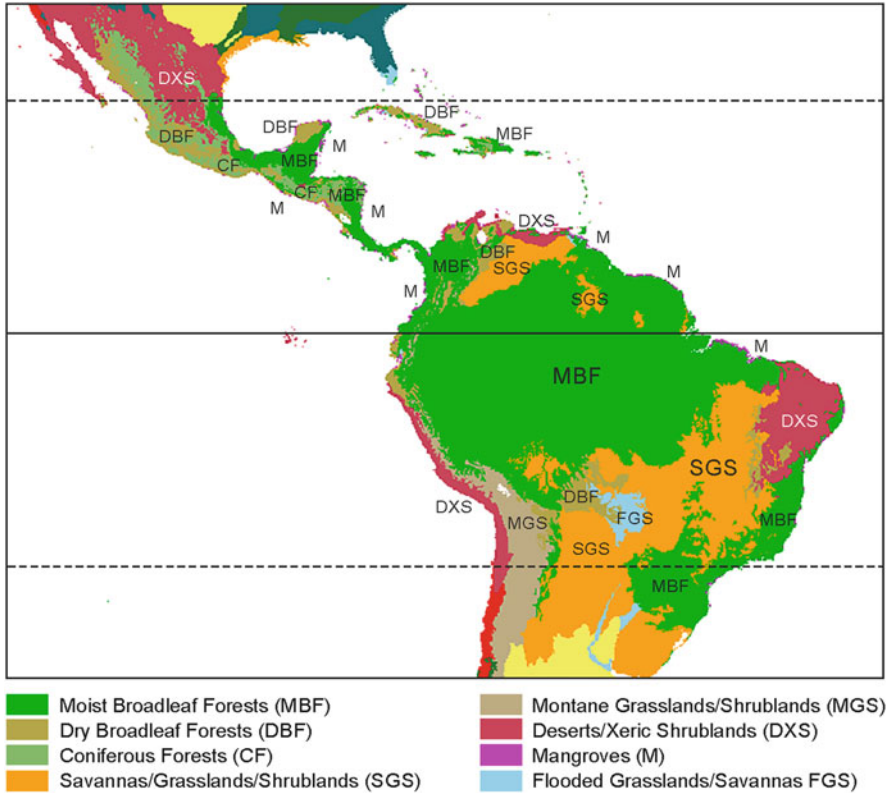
DXS
DBF
DBF
MBF
DBF
M
CF
MBF
CF
MBF
M
M
DXS
M
DBF
SGS
MBF
M
SGS
M
M
MBF
DXS
SGS
DXS
DBF
FGS
MGS
MBF
SGS
MBF

Moist Broadleaf Forests (MBF)
Dry Broadleaf Forests (DBF)
Coniferous Forests (CF)
Savannas/Grasslands/Shrublands (SGS)
Montane Grasslands/Shrublands (MGS)
Deserts/Xeric Shrublands (DXS)
Mangroves (M)
Flooded Grasslands/Savannas FGS)